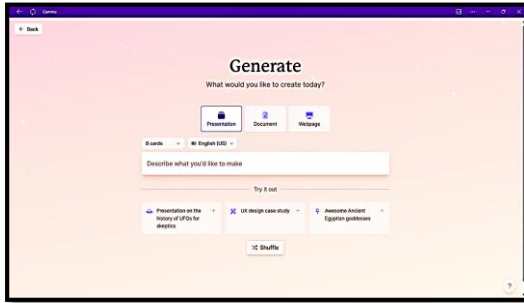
Gamma

← Back

Generate

What would you like to create today?

Presentation

Document

Webpage

8 cards

English (US)

Describe what you'd like to make

Try it out

Presentation on the history of UFOs for skeptics

+

UX design case study

+

Awesome Ancient Egyptian goddesses

+

Shuffle

?